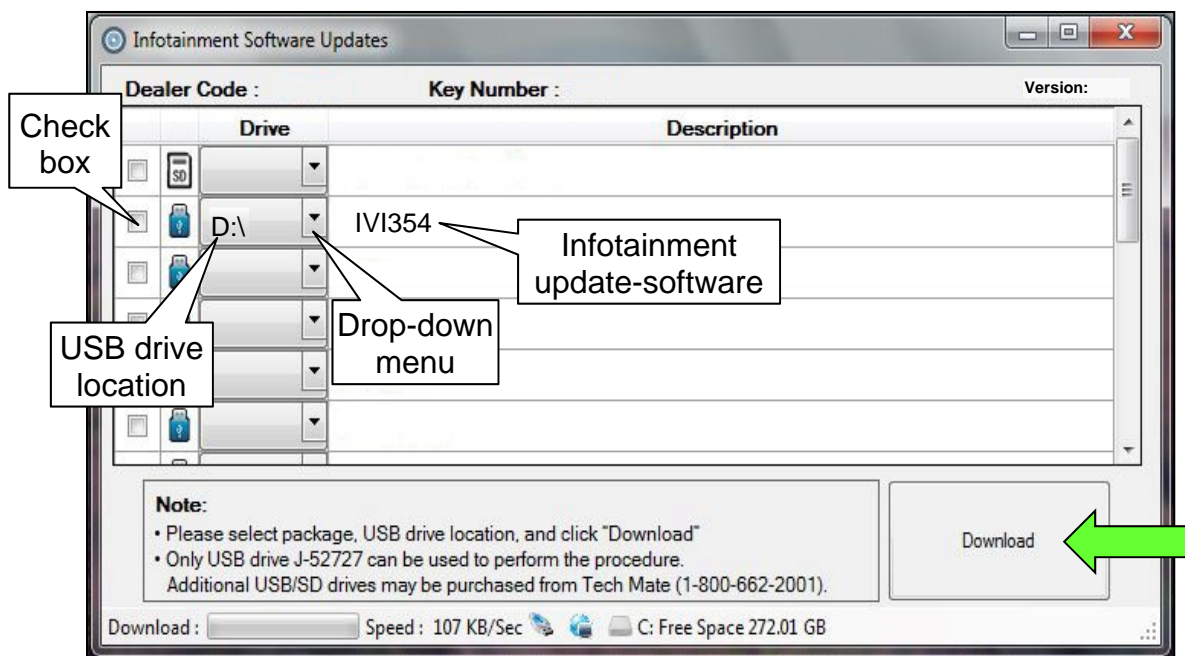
Infotainment Software Updates

Dealer Code :

Key Number :

Version:

Check box

| | | Drive | Description |
|---|---|---|---|
| | SD | | |
| | | D:\ | IVI354 |
| | | | |
| | | | |
| | | | |
| | | | |

Infotainment update-software

Drop-down menu

USB drive location

Note:
• Please select package, USB drive location, and click "Download"
• Only USB drive J-52727 can be used to perform the procedure.
Additional USB/SD drives may be purchased from Tech Mate (1-800-662-2001).

Download

Download :

Speed : 107 KB/Sec

C: Free Space 272.01 GB